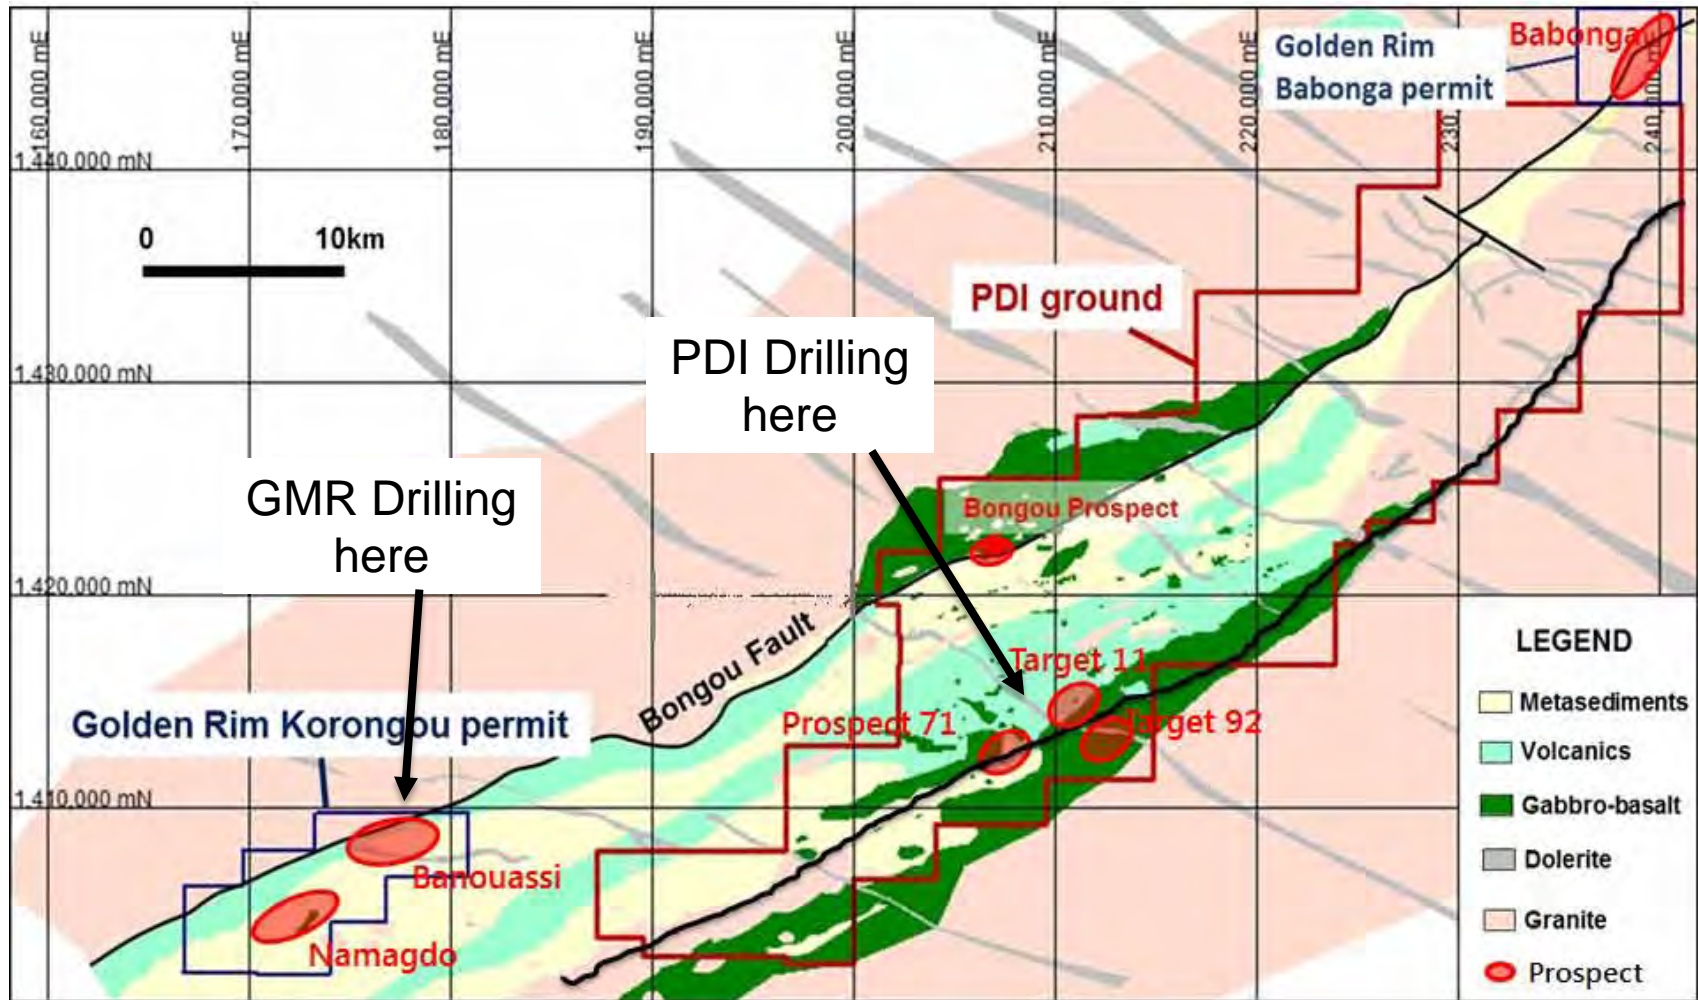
160,000 mE
170,000 mE
180,000 mE
190,000 mE
200,000 mE
210,000 mE
220,000 mE
230
240

Golden Rim Babonga permit

Babonga

1,440,000 mN

0 10km

PDI ground

1,430,000 mN

PDI Drilling here

GMR Drilling here

Bongou Prospect

1,420,000 mN

Bongou Fault

Target 11

Golden Rim Korongou permit

Prospect 71

Target 92

1,410,000 mN

Banouassi

Namagdo

LEGEND
Metasediments
Volcanics
Gabbro-basalt
Dolerite
Granite
Prospect